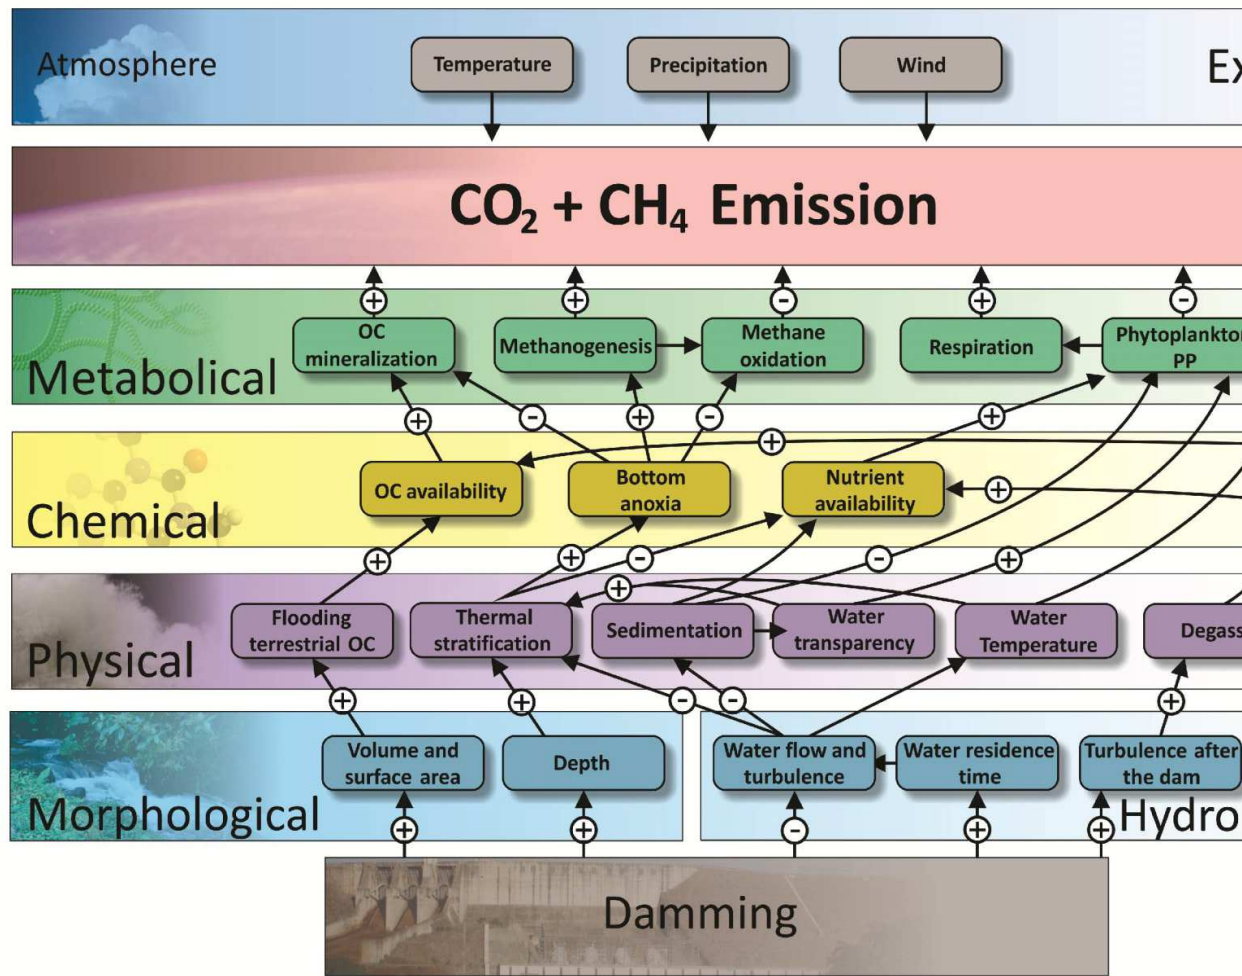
Atmosphere
Temperature
Precipitation
Wind
Ex

$CO_2 + CH_4$ Emission

+ + − + −

Metabolical
OC mineralization
Methanogenesis
Methane oxidation
Respiration
Phytoplankto PP

+ − + − + +

Chemical
OC availability
Bottom anoxia
Nutrient availability
+

+ + − − +
+

Physical
Flooding terrestrial OC
Thermal stratification
Sedimentation
Water transparency
Water Temperature
Degass

+ + − − +

Morphological
Volume and surface area
Depth
Water flow and turbulence
Water residence time
Turbulence after the dam
Hydro

+ + − + +

Damming